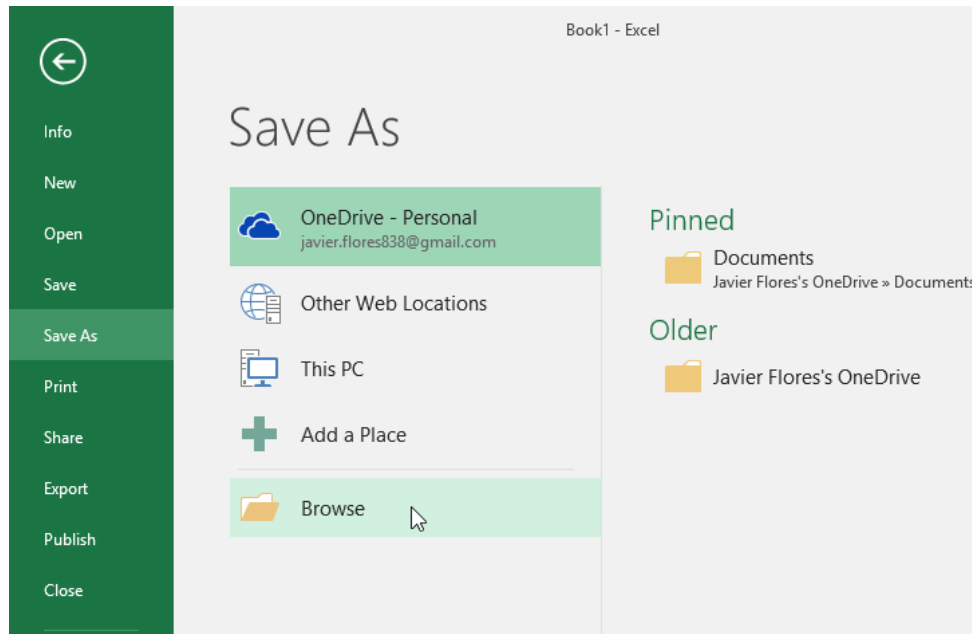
Book1 - Excel

Info
New
Open
Save
Save As
Print
Share
Export
Publish
Close

Save As

OneDrive - Personal
javier.flores838@gmail.com

Other Web Locations

This PC

Add a Place

Browse

Pinned

Documents
Javier Flores's OneDrive » Documents

Older

Javier Flores's OneDrive